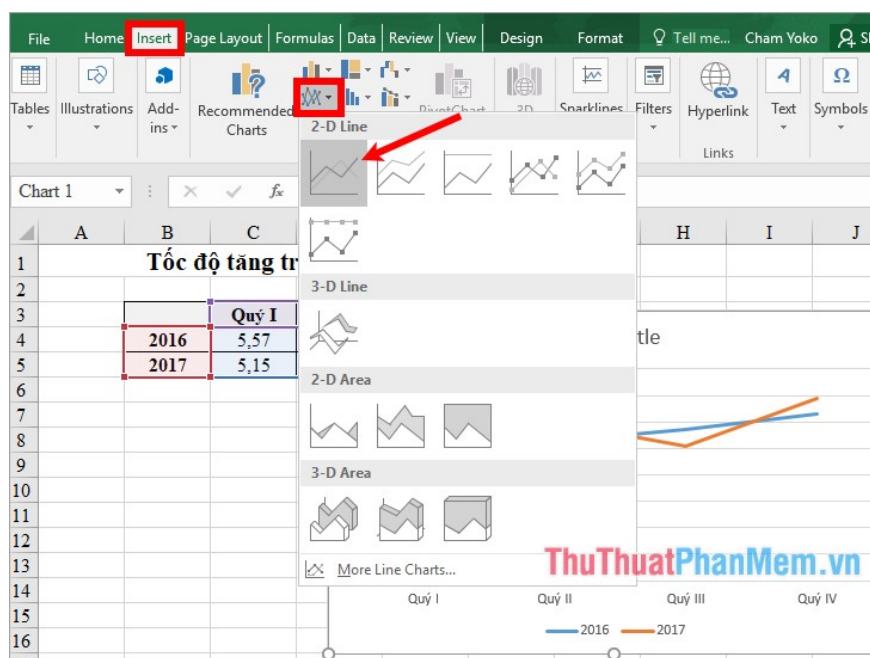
File Home Insert Page Layout Formulas Data Review View Design Format Tell me... Cham Yoko Sh

Tables Illustrations Add-ins Recommended Charts PivotChart 3D Sparklines Filters Hyperlink Text Symbols

Links

Chart 1

2-D Line

3-D Line

2-D Area

3-D Area

More Line Charts...

| | A | B | C |
|---|---|---|---|
| 1 | | Tốc độ tăng tr | |
| 2 | | | |
| 3 | | | Quý I |
| 4 | | 2016 | 5,57 |
| 5 | | 2017 | 5,15 |
| 6 | | | |
| 7 | | | |
| 8 | | | |
| 9 | | | |
| 10 | | | |
| 11 | | | |
| 12 | | | |
| 13 | | | |
| 14 | | | |
| 15 | | | |
| 16 | | | |

H I J

tle

Quý I Quý II Quý III Quý IV

2016 2017

ThuThuatPhanMem.vn